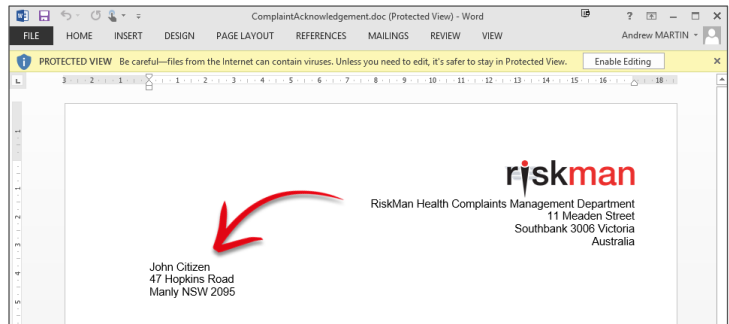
ComplaintAcknowledgement.doc (Protected View) - Word

? – □ ×

FILE HOME INSERT DESIGN PAGE LAYOUT REFERENCES MAILINGS REVIEW VIEW Andrew MARTIN

PROTECTED VIEW Be careful—files from the Internet can contain viruses. Unless you need to edit, it's safer to stay in Protected View. Enable Editing ×

3 · 2 · 1 · 1 · 2 · 3 · 4 · 5 · 6 · 7 · 8 · 9 · 10 · 11 · 12 · 13 · 14 · 15 · 16 · 18

riskman

RiskMan Health Complaints Management Department
11 Meaden Street
Southbank 3006 Victoria
Australia

John Citizen
47 Hopkins Road
Manly NSW 2095